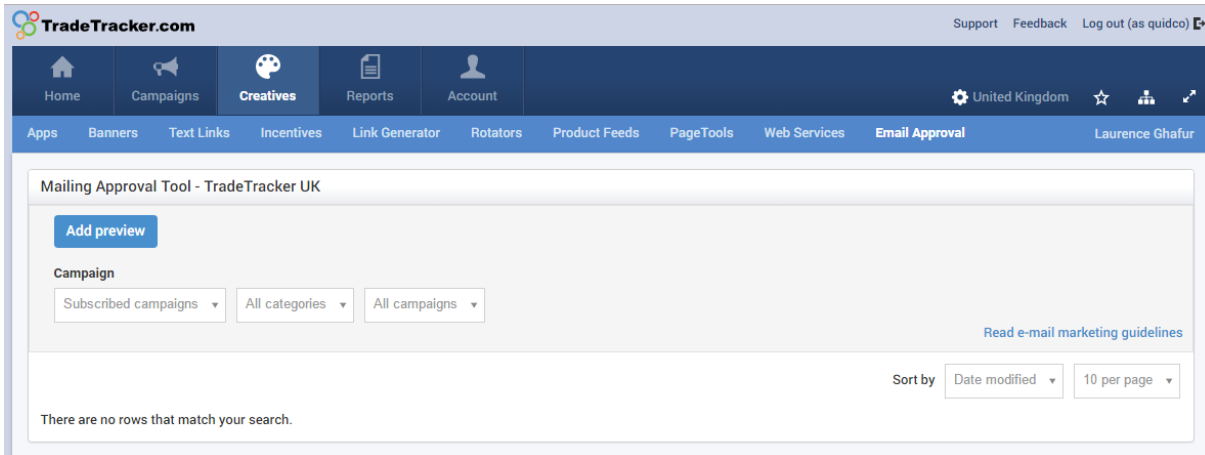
TradeTracker.com

Support Feedback Log out (as quidco)

Home Campaigns Creatives Reports Account

United Kingdom

Apps Banners Text Links Incentives Link Generator Rotators Product Feeds PageTools Web Services Email Approval

Laurence Ghafur

Mailing Approval Tool - TradeTracker UK

Add preview

Campaign

Subscribed campaigns All categories All campaigns

Read e-mail marketing guidelines

Sort by Date modified 10 per page

There are no rows that match your search.